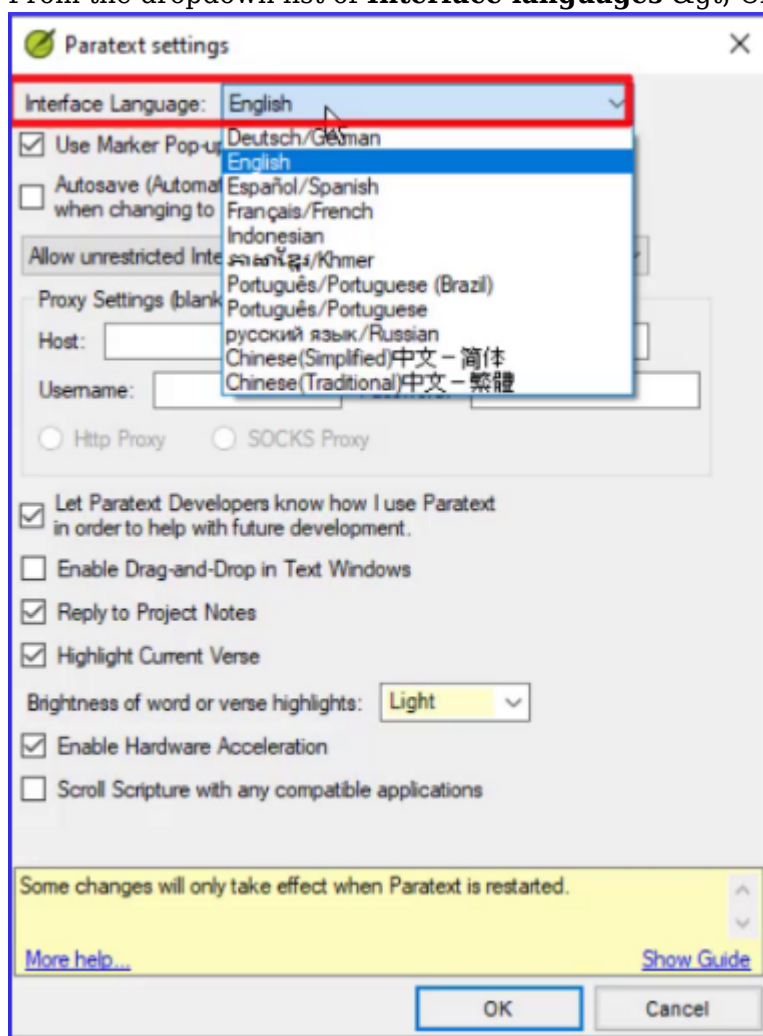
From the dropdown list of **Interface languages** e.g., Ch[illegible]

Paratext settings

Interface Language: English

Deutsch/German
English
Español/Spanish
Français/French
Indonesian
ភាសាខ្មែរ/Khmer
Português/Portuguese (Brazil)
Português/Portuguese
русский язык/Russian
Chinese(Simplified)中文－简体
Chinese(Traditional)中文－繁體

Use Marker Pop-up

Autosave (Automat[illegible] when changing to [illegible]

Allow unrestricted Inte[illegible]

Proxy Settings (blank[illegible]

Host:

Username:

Http Proxy

SOCKS Proxy

Let Paratext Developers know how I use Paratext in order to help with future development.

Enable Drag-and-Drop in Text Windows

Reply to Project Notes

Highlight Current Verse

Brightness of word or verse highlights: Light

Enable Hardware Acceleration

Scroll Scripture with any compatible applications

Some changes will only take effect when Paratext is restarted.

More help...

Show Guide

OK

Cancel